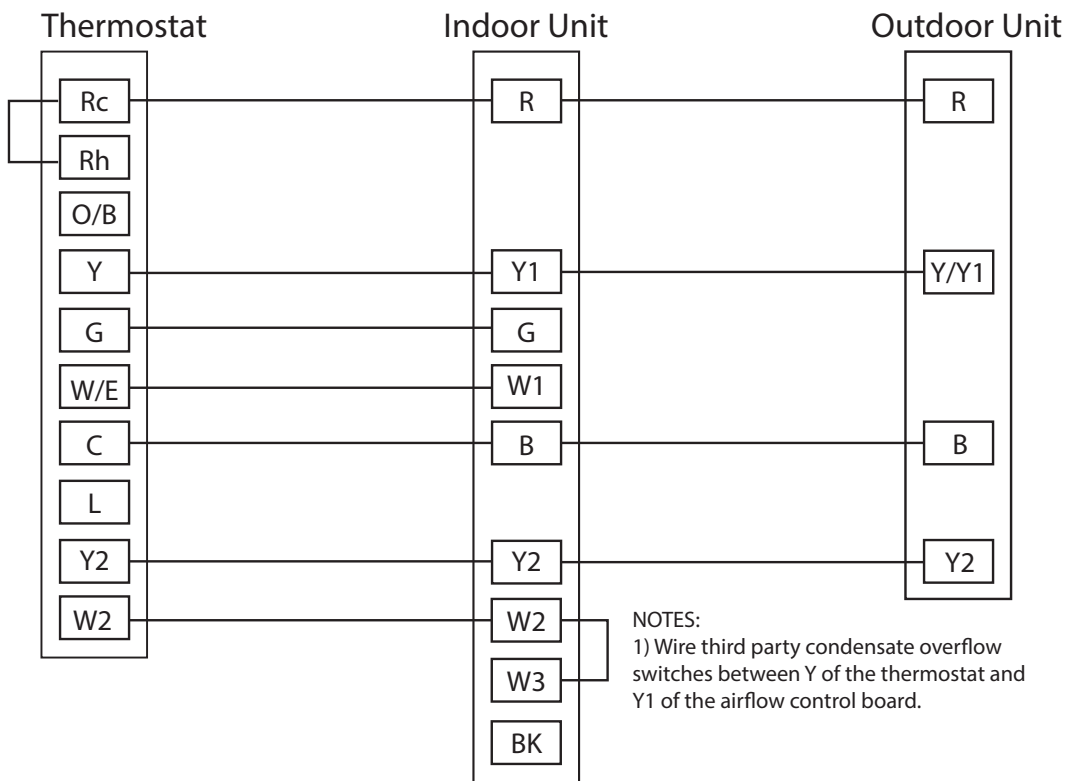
Thermostat

Indoor Unit

Outdoor Unit

Rc

Rh

O/B

Y

G

W/E

C

L

Y2

W2

R

Y1

G

W1

B

Y2

W2

W3

BK

R

Y/Y1

B

Y2

NOTES:
1) Wire third party condensate overflow switches between Y of the thermostat and Y1 of the airflow control board.